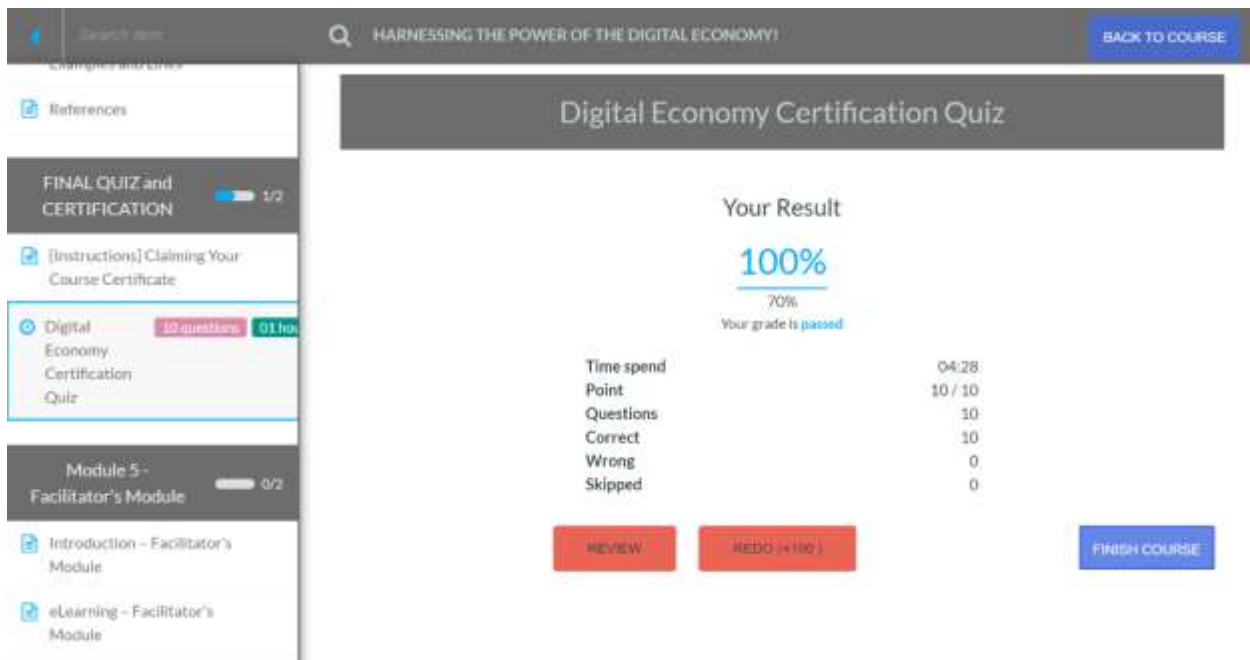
Search item

HARNESSING THE POWER OF THE DIGITAL ECONOMY!

BACK TO COURSE

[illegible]

References

FINAL QUIZ and CERTIFICATION 1/2

[Instructions] Claiming Your Course Certificate

Digital Economy Certification Quiz 10 questions 01 hou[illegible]

Module 5 - Facilitator's Module 0/2

Introduction – Facilitator's Module

eLearning – Facilitator's Module

Digital Economy Certification Quiz

Your Result

100%

70%

Your grade is passed

| | |
|---|---|
| Time spend | 04:28 |
| Point | 10 / 10 |
| Questions | 10 |
| Correct | 10 |
| Wrong | 0 |
| Skipped | 0 |

REVIEW

REDO (+100 )

FINISH COURSE